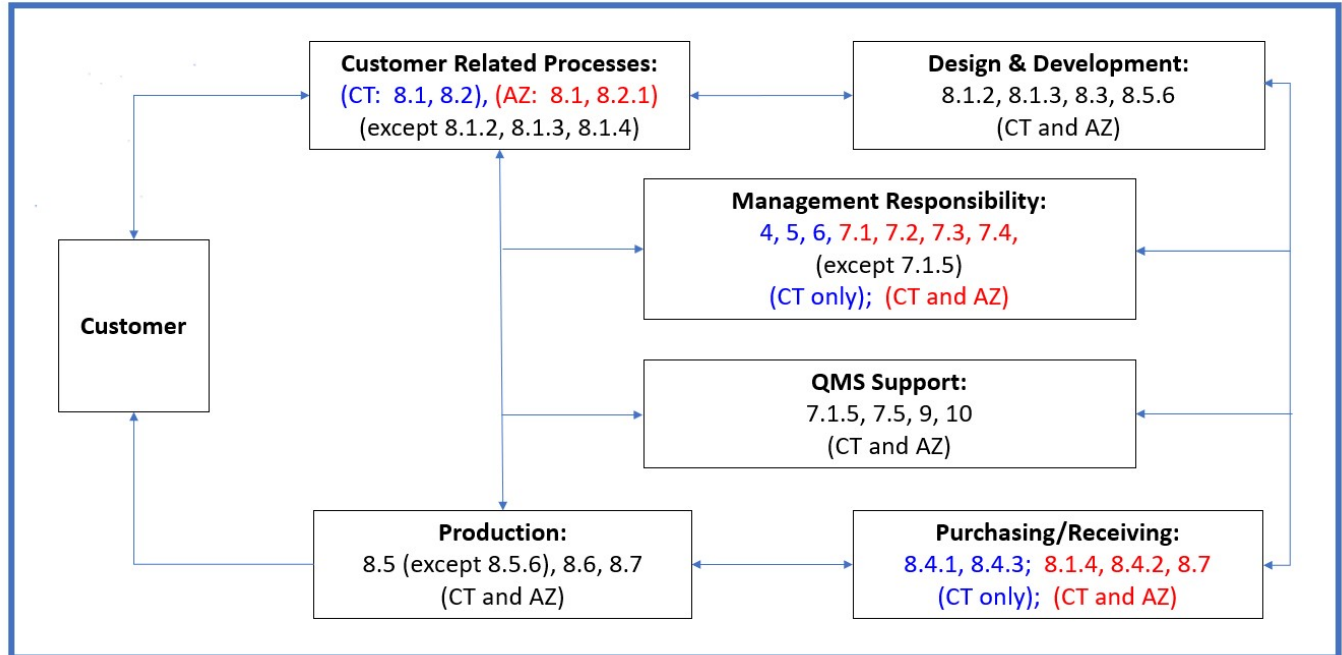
**Customer Related Processes:**
(CT: 8.1, 8.2), (AZ: 8.1, 8.2.1)
(except 8.1.2, 8.1.3, 8.1.4)

**Design & Development:**
8.1.2, 8.1.3, 8.3, 8.5.6
(CT and AZ)

**Management Responsibility:**
4, 5, 6, 7.1, 7.2, 7.3, 7.4,
(except 7.1.5)
(CT only); (CT and AZ)

**Customer**

**QMS Support:**
7.1.5, 7.5, 9, 10
(CT and AZ)

**Production:**
8.5 (except 8.5.6), 8.6, 8.7
(CT and AZ)

**Purchasing/Receiving:**
8.4.1, 8.4.3; 8.1.4, 8.4.2, 8.7
(CT only); (CT and AZ)